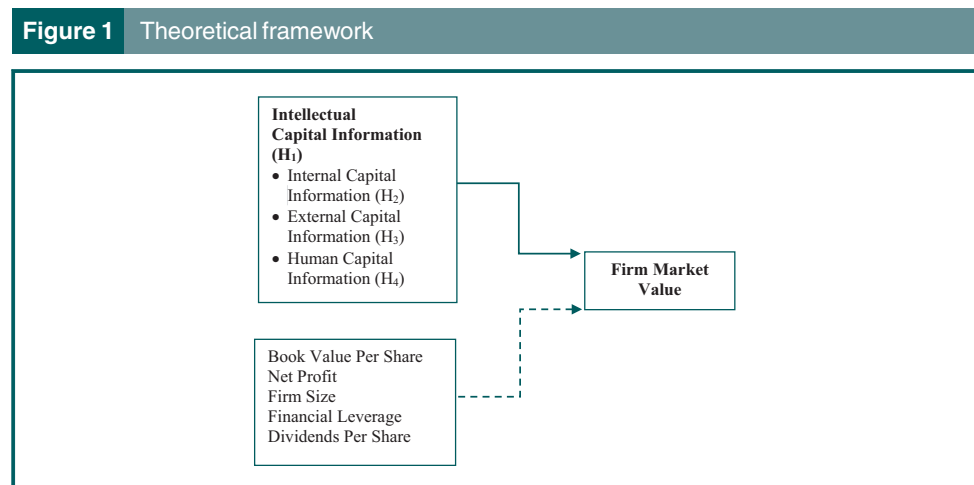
Figure 1 Theoretical framework

Intellectual Capital Information ($H_1$)
- Internal Capital Information ($H_2$)
- External Capital Information ($H_3$)
- Human Capital Information ($H_4$)

Firm Market Value

Book Value Per Share
Net Profit
Firm Size
Financial Leverage
Dividends Per Share